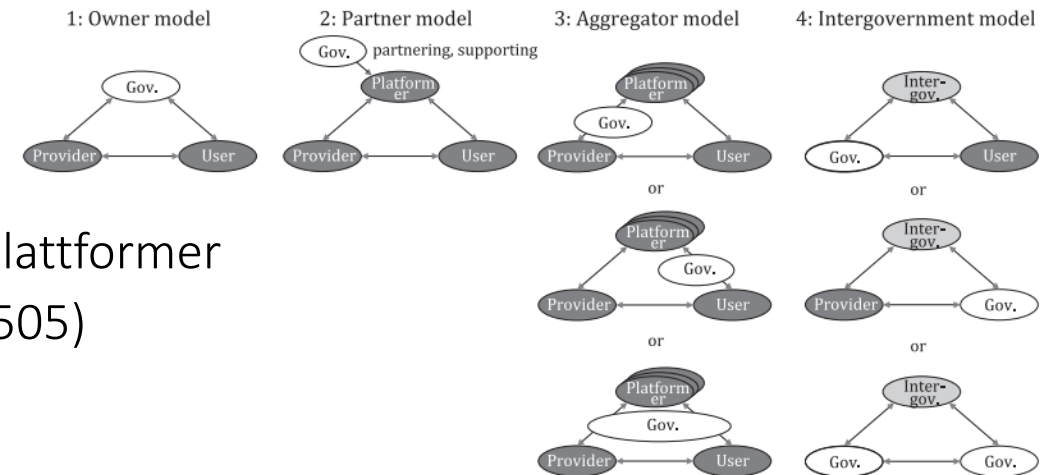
1: Owner model

Gov.

Provider

User

2: Partner model

Gov.

partnering, supporting

Platformer

Provider

User

3: Aggregator model

Platformer

Gov.

Provider

User

or

Platformer

Gov.

Provider

User

or

Platformer

Gov.

Provider

User

4: Intergovernment model

Inter-gov.

Gov.

User

or

Inter-gov.

Provider

Gov.

or

Inter-gov.

Gov.

Gov.

lattformer

505)